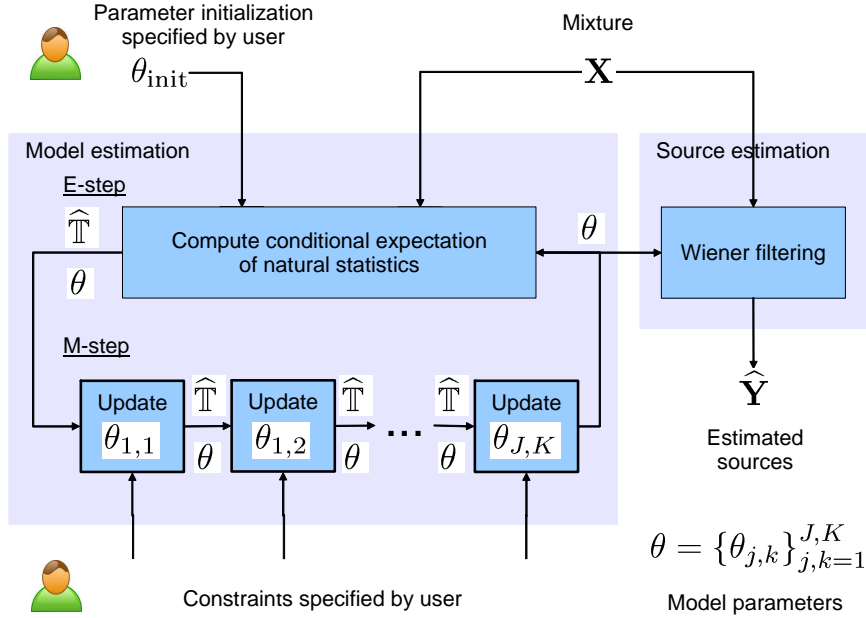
Parameter initialization specified by user

$\theta_{\text{init}}$

Mixture

$\mathbf{X}$

Model estimation

Source estimation

E-step

$\widehat{\mathbb{T}}$

$\theta$

Compute conditional expectation of natural statistics

$\theta$

Wiener filtering

M-step

Update $\theta_{1,1}$

$\widehat{\mathbb{T}}$

$\theta$

Update $\theta_{1,2}$

$\widehat{\mathbb{T}}$

$\theta$

$\cdots$

$\widehat{\mathbb{T}}$

$\theta$

Update $\theta_{J,K}$

$\widehat{\mathbf{Y}}$

Estimated sources

$\theta = \{\theta_{j,k}\}_{j,k=1}^{J,K}$

Model parameters

Constraints specified by user